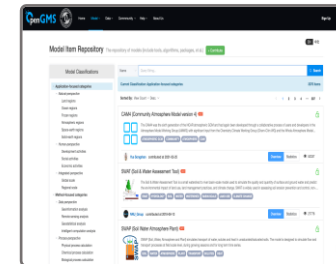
OpenGMS

Home Model Data Community Help Sign in

Model Item Repository The repository of models (include tools, algorithms, packages, etc.) + Contribute

Model Classifications

Application-focused categories

Natural-perspective

Land regions

Ocean regions

Frozen regions

Atmospheric regions

Space-earth regions

Solid-earth regions

Human-perspective

Development activities

Social activities

Economic activities

Integrated-perspective

Global scale

Regional scale

Method-focused categories

Data-perspective

Geoinformation analysis

Remote sensing analysis

Geostatistical analysis

Intelligent computation analysis

Physical-perspective

Process-perspective

Chemical process calculation

Biological process calculation

Name Search

CAM (Community Atmosphere Model version 4)

SWAT (Soil & Water Assessment Tool)

SWAP (Soil Water Atmosphere Plant)

Overview Relations

Overview Relations

Overview Relations